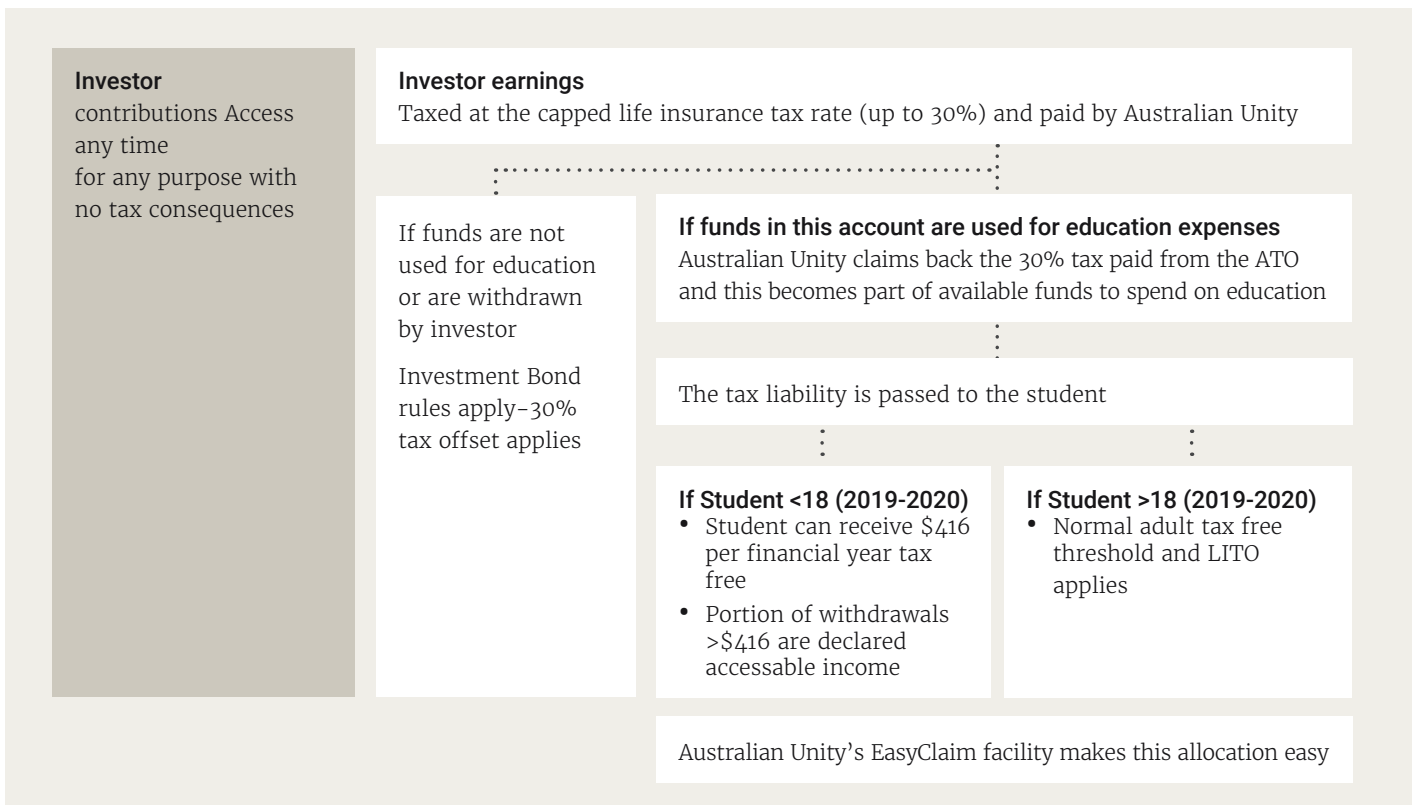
**Investor**
contributions Access any time for any purpose with no tax consequences

**Investor earnings**
Taxed at the capped life insurance tax rate (up to 30%) and paid by Australian Unity

If funds are not used for education or are withdrawn by investor

Investment Bond rules apply–30% tax offset applies

**If funds in this account are used for education expenses**
Australian Unity claims back the 30% tax paid from the ATO and this becomes part of available funds to spend on education

The tax liability is passed to the student

**If Student <18 (2019-2020)**
- Student can receive \$416 per financial year tax free
- Portion of withdrawals >\$416 are declared accessable income

**If Student >18 (2019-2020)**
- Normal adult tax free threshold and LITO applies

Australian Unity's EasyClaim facility makes this allocation easy